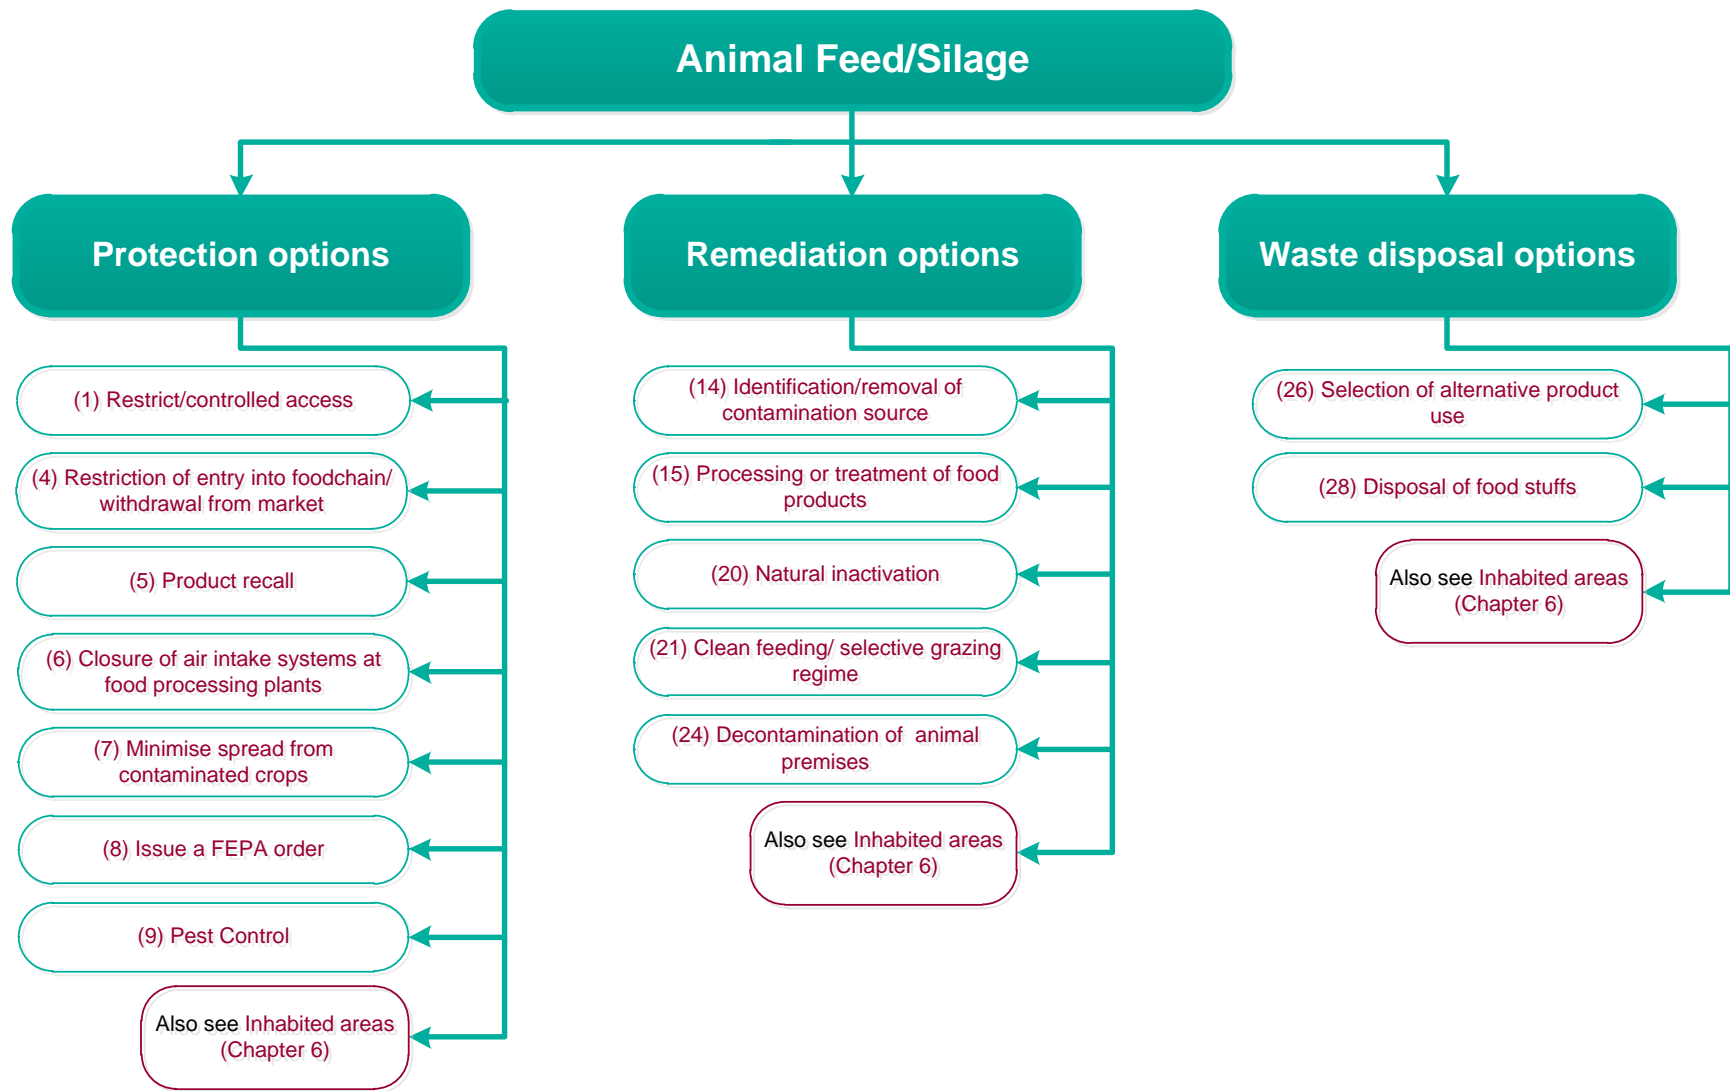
Animal Feed/Silage

Protection options

(1) Restrict/controlled access

(4) Restriction of entry into foodchain/ withdrawal from market

(5) Product recall

(6) Closure of air intake systems at food processing plants

(7) Minimise spread from contaminated crops

(8) Issue a FEPA order

(9) Pest Control

Also see Inhabited areas (Chapter 6)

Remediation options

(14) Identification/removal of contamination source

(15) Processing or treatment of food products

(20) Natural inactivation

(21) Clean feeding/ selective grazing regime

(24) Decontamination of animal premises

Also see Inhabited areas (Chapter 6)

Waste disposal options

(26) Selection of alternative product use

(28) Disposal of food stuffs

Also see Inhabited areas (Chapter 6)